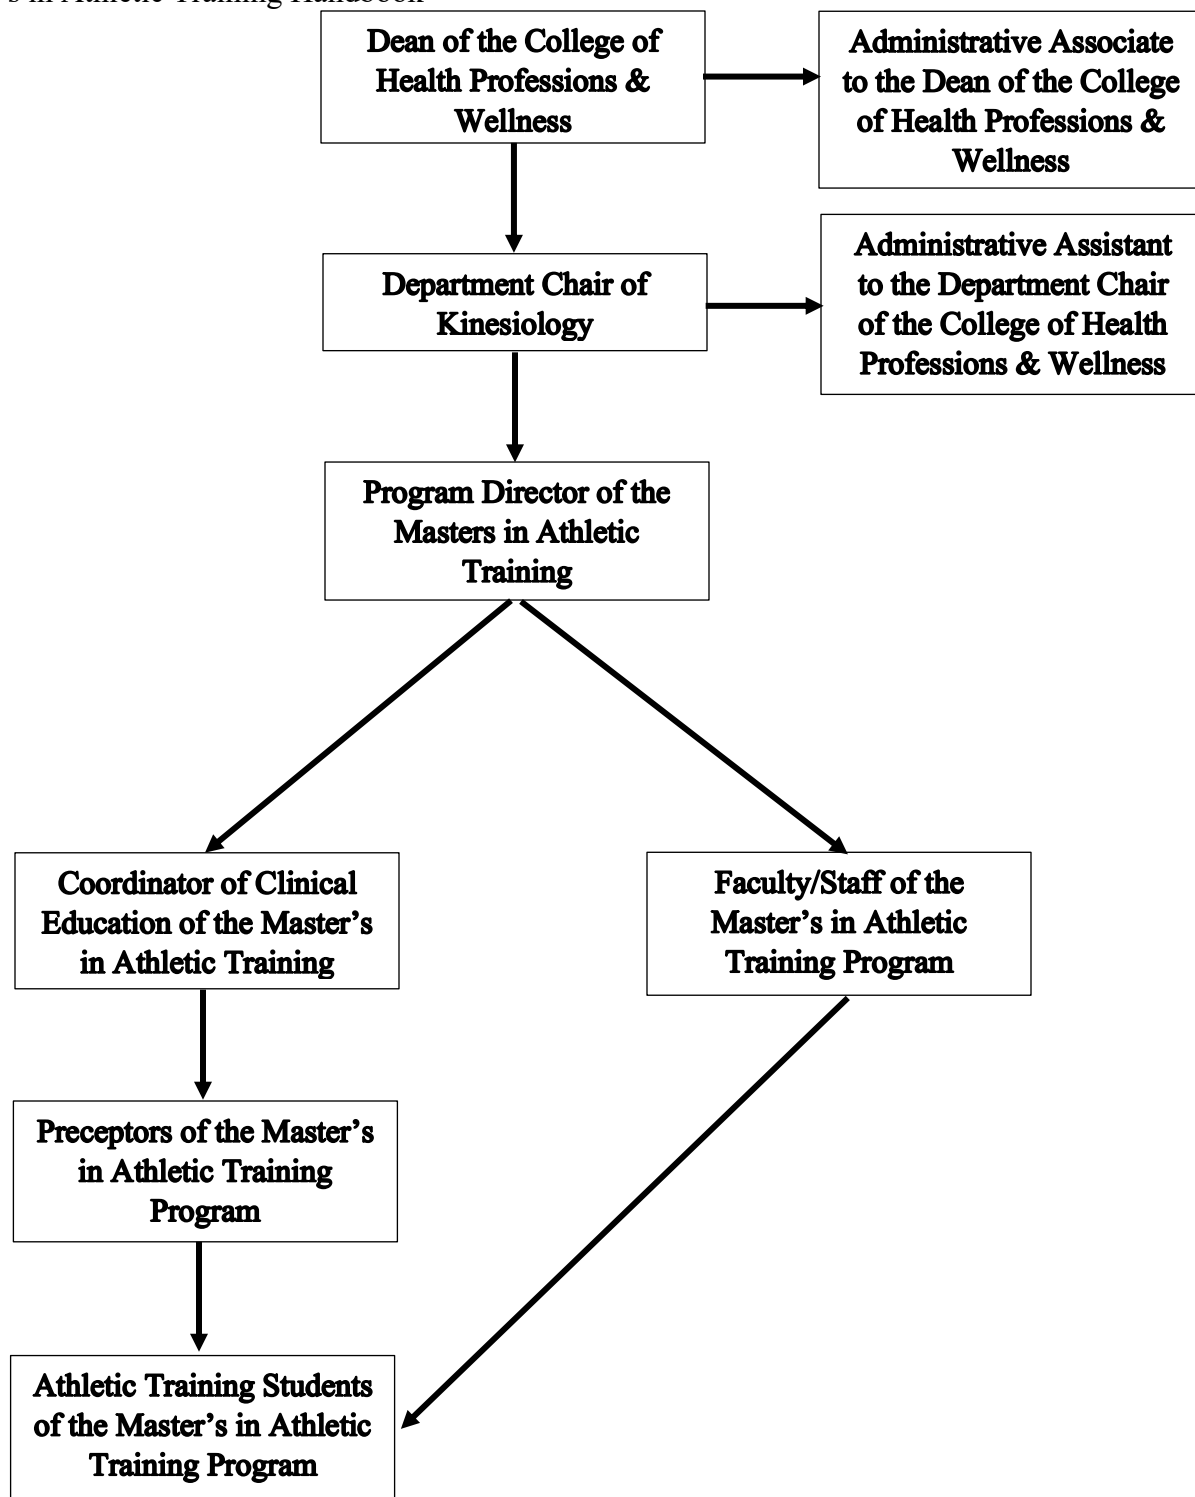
s in Athletic Training Handbook

Dean of the College of Health Professions & Wellness

Administrative Associate to the Dean of the College of Health Professions & Wellness

Department Chair of Kinesiology

Administrative Assistant to the Department Chair of the College of Health Professions & Wellness

Program Director of the Masters in Athletic Training

Coordinator of Clinical Education of the Master's in Athletic Training

Faculty/Staff of the Master's in Athletic Training Program

Preceptors of the Master's in Athletic Training Program

Athletic Training Students of the Master's in Athletic Training Program